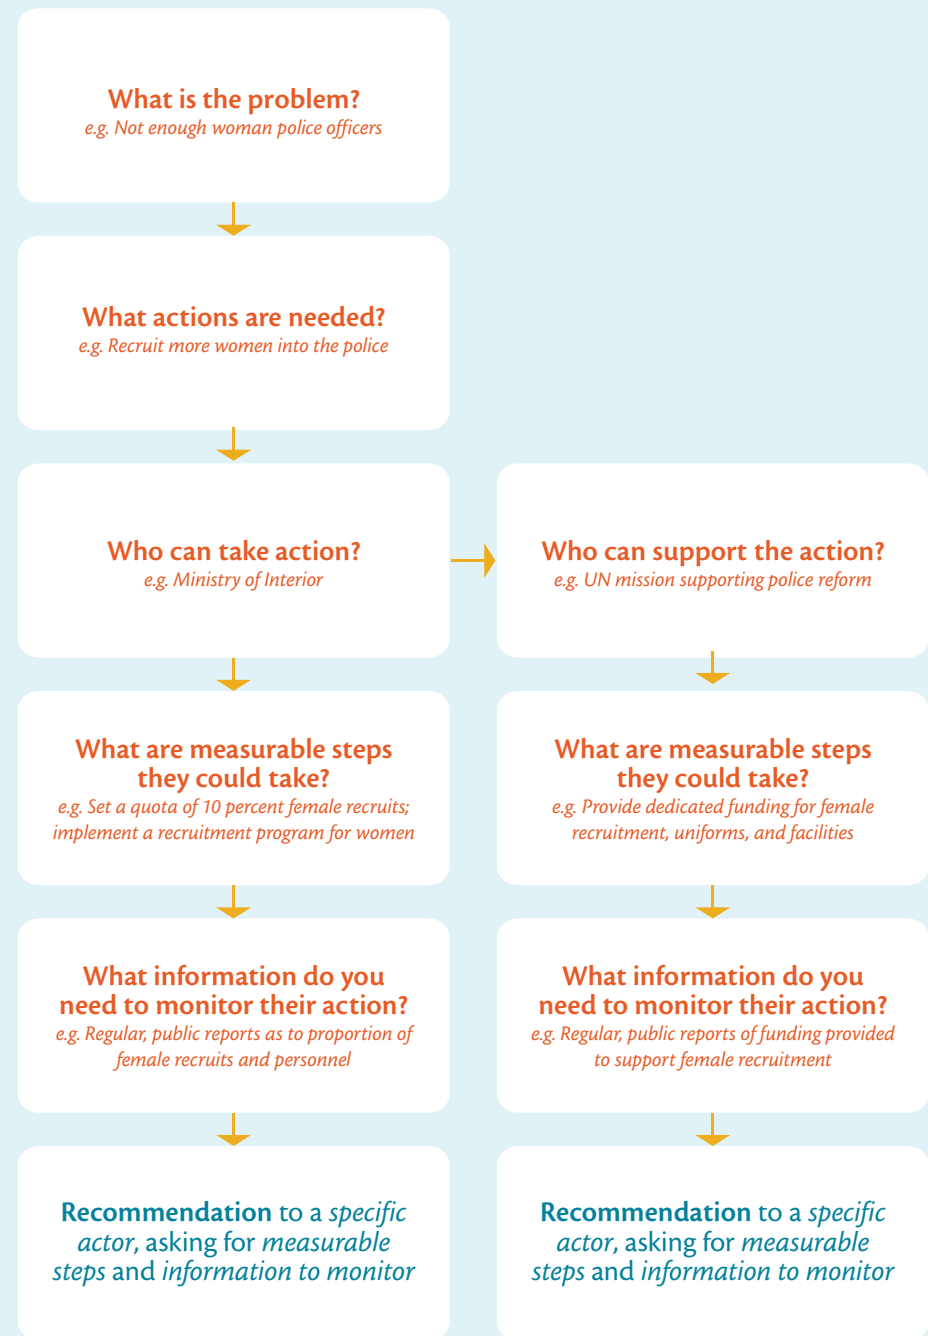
What is the problem?
e.g. Not enough woman police officers

What actions are needed?
e.g. Recruit more women into the police

Who can take action?
e.g. Ministry of Interior

Who can support the action?
e.g. UN mission supporting police reform

What are measurable steps they could take?
e.g. Set a quota of 10 percent female recruits; implement a recruitment program for women

What are measurable steps they could take?
e.g. Provide dedicated funding for female recruitment, uniforms, and facilities

What information do you need to monitor their action?
e.g. Regular, public reports as to proportion of female recruits and personnel

What information do you need to monitor their action?
e.g. Regular, public reports of funding provided to support female recruitment

Recommendation to a specific actor, asking for measurable steps and information to monitor

Recommendation to a specific actor, asking for measurable steps and information to monitor